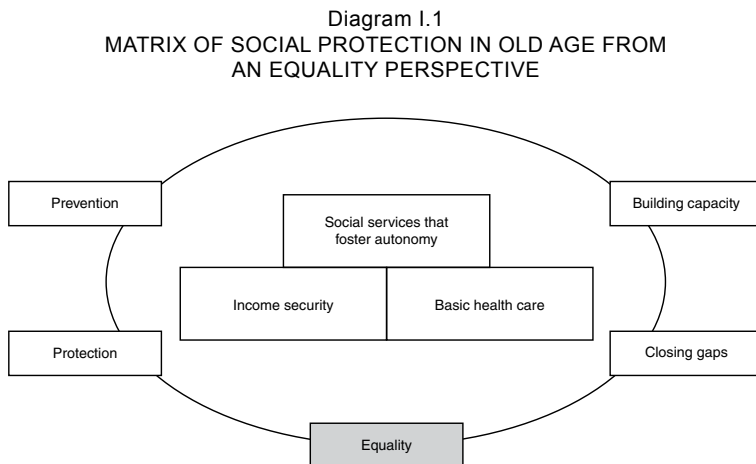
Diagram I.1
MATRIX OF SOCIAL PROTECTION IN OLD AGE FROM AN EQUALITY PERSPECTIVE

Prevention

Social services that foster autonomy

Building capacity

Income security

Basic health care

Protection

Closing gaps

Equality